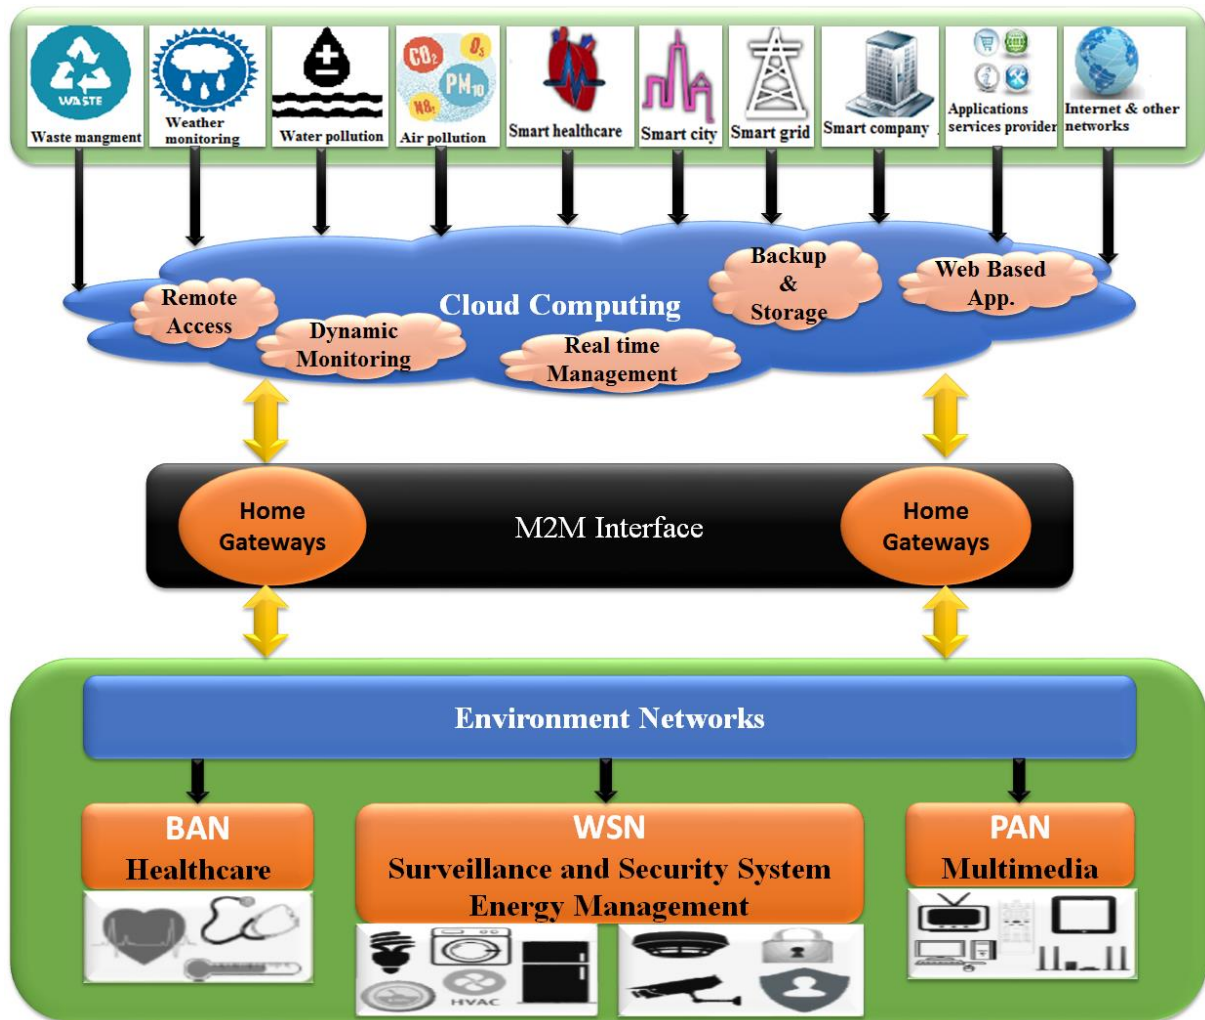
WASTE
Waste mangment

Weather monitoring

Water pollution

$CO_2$ $O_3$ $PM_{10}$ $NO_x$
Air pollution

Smart healthcare

Smart city

Smart grid

Smart company

Applications services provider

Internet & other networks

Remote Access

Dynamic Monitoring

Cloud Computing

Real time Management

Backup & Storage

Web Based App.

Home Gateways

M2M Interface

Home Gateways

Environment Networks

BAN
Healthcare

WSN
Surveillance and Security System
Energy Management

HVAC

PAN
Multimedia